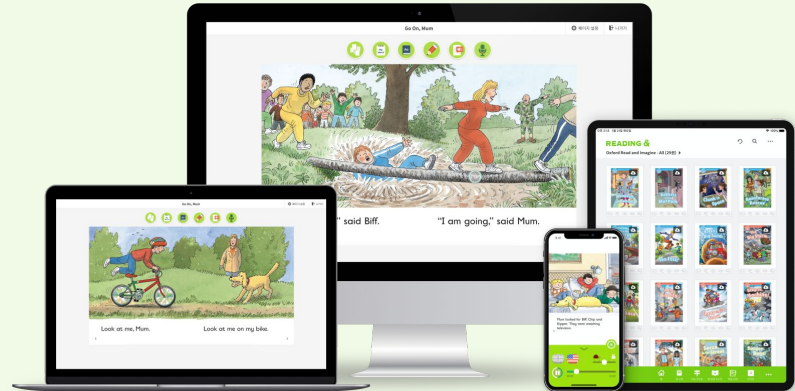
Go On, Mum

페이지 설정

나가기

" said Biff.

"I am going," said Mum.

Look at me, Mum.

Look at me on my bike.

READING &

Oxford Read and Imagine - All (3re)

Mum looked for Biff, Chip and Kipper. They were watching television.